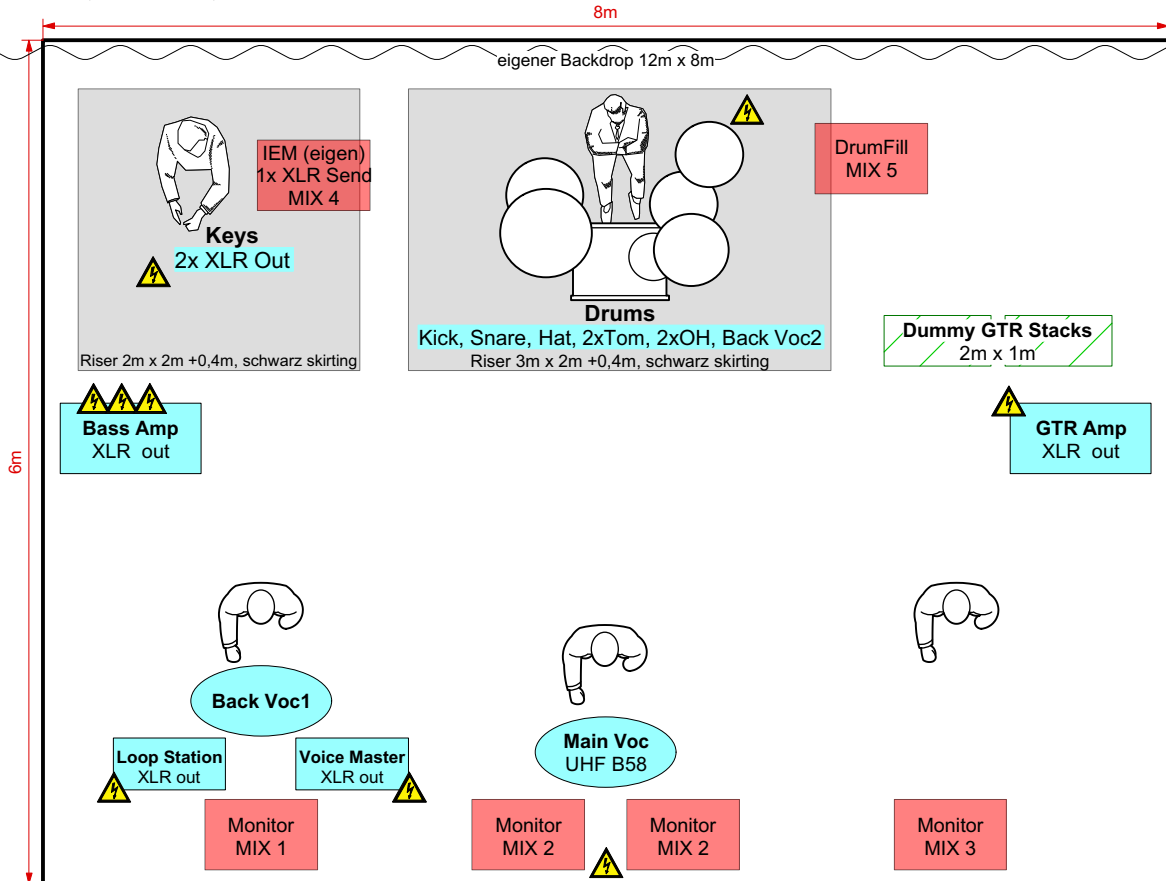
8m

eigener Backdrop 12m x 8m

6m

IEM (eigen)
1x XLR Send
MIX 4

Keys
2x XLR Out

Riser 2m x 2m +0,4m, schwarz skirting

DrumFill
MIX 5

Drums
Kick, Snare, Hat, 2xTom, 2xOH, Back Voc2

Riser 3m x 2m +0,4m, schwarz skirting

Dummy GTR Stacks
2m x 1m

Bass Amp
XLR out

GTR Amp
XLR out

Back Voc1

Loop Station
XLR out

Voice Master
XLR out

Main Voc
UHF B58

Monitor
MIX 1

Monitor
MIX 2

Monitor
MIX 2

Monitor
MIX 3